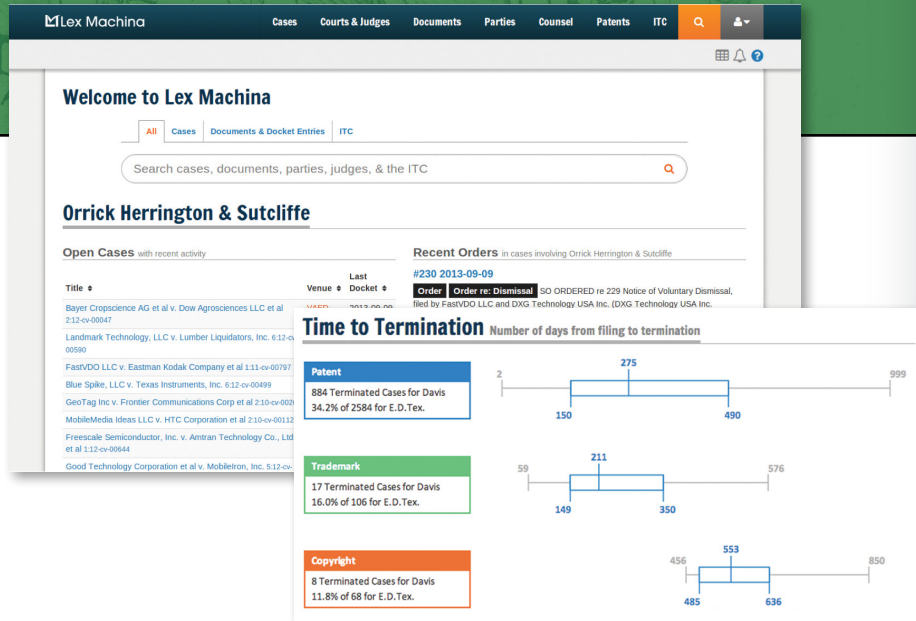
Lex Machina

Cases Courts & Judges Documents Parties Counsel Patents ITC

Welcome to Lex Machina

All Cases Documents & Docket Entries ITC

Search cases, documents, parties, judges, & the ITC

Orrick Herrington & Sutcliffe

Open Cases with recent activity

| Title | Venue | Last Docket |
|---|---|---|
| Bayer Cropscience AG et al v. Dow Agrosciences LLC et al 2:12-cv-00047 | VAED | 2013-09-09 |
| Landmark Technology, LLC v. Lumber Liquidators, Inc. 6:12-cv-00590 | | |
| FastVDO LLC v. Eastman Kodak Company et al 1:11-cv-00797 | | |
| Blue Spike, LLC v. Texas Instruments, Inc. 6:12-cv-00499 | | |
| GeoTag Inc v. Frontier Communications Corp et al 2:10-cv-002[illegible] | | |
| MobileMedia Ideas LLC v. HTC Corporation et al 2:10-cv-00112 | | |
| Freescale Semiconductor, Inc. v. Amtran Technology Co., Ltd et al 1:12-cv-00644 | | |
| Good Technology Corporation et al v. MobileIron, Inc. 5:12-cv-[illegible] | | |

Recent Orders in cases involving Orrick Herrington & Sutcliffe

#230 2013-09-09

Order Order re: Dismissal SO ORDERED re 229 Notice of Voluntary Dismissal, filed by FastVDO LLC and DXG Technology USA Inc. (DXG Technology USA Inc.

Time to Termination Number of days from filing to termination

Patent
884 Terminated Cases for Davis
34.2% of 2584 for E.D.Tex.

2 275 999 150 490

Trademark
17 Terminated Cases for Davis
16.0% of 106 for E.D.Tex.

59 211 576 149 350

Copyright
8 Terminated Cases for Davis
11.8% of 68 for E.D.Tex.

456 553 850 485 636